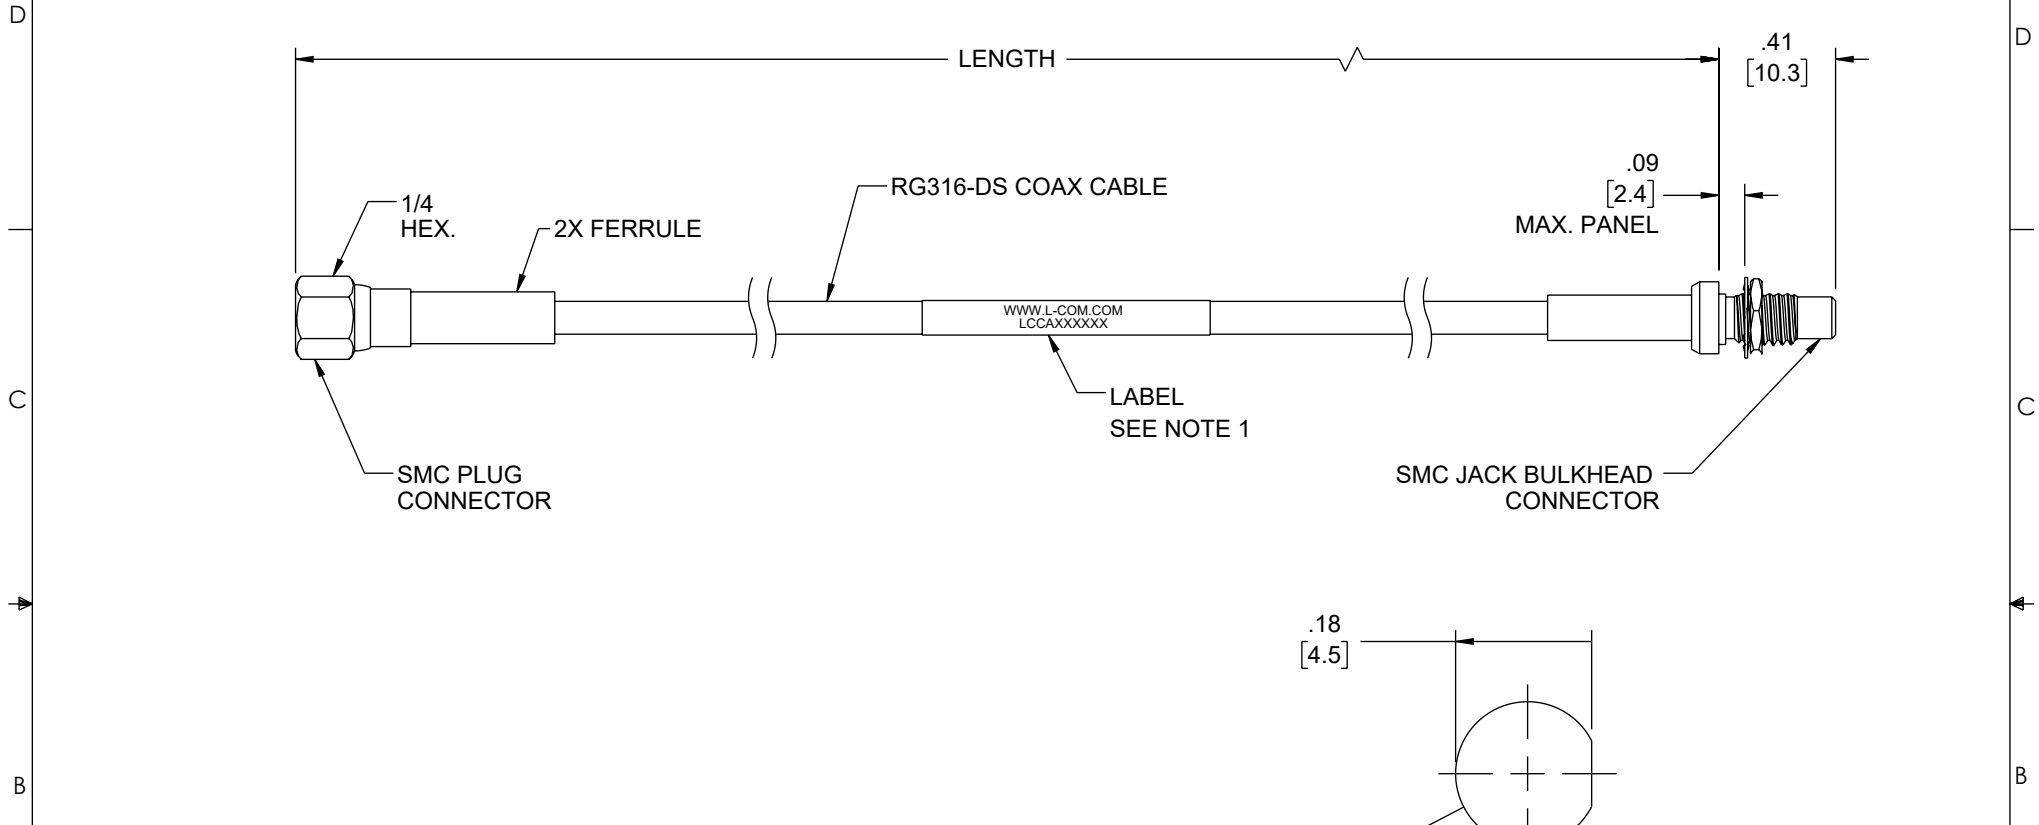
D

D

LENGTH

.41
[10.3]

.09
[2.4]
MAX. PANEL

1/4
HEX.

2X FERRULE

RG316-DS COAX CABLE

WWW.L-COM.COM
LCCAXXXXXX

LABEL
SEE NOTE 1

SMC PLUG
CONNECTOR

SMC JACK BULKHEAD
CONNECTOR

C

C

.18
[4.5]

B

B